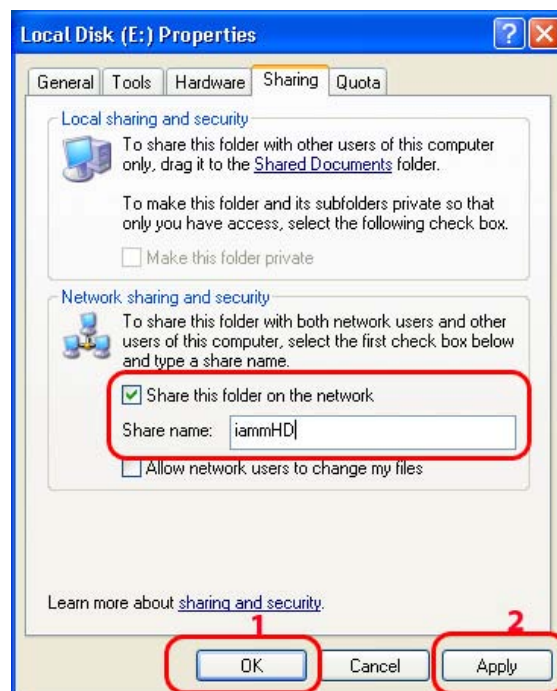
Local Disk (E:) Properties

?

General | Tools | Hardware | Sharing | Quota

Local sharing and security

To share this folder with other users of this computer only, drag it to the Shared Documents folder.

To make this folder and its subfolders private so that only you have access, select the following check box.

Make this folder private

Network sharing and security

To share this folder with both network users and other users of this computer, select the first check box below and type a share name.

Share this folder on the network

Share name: iammHD

Allow network users to change my files

Learn more about sharing and security.

1

2

OK | Cancel | Apply